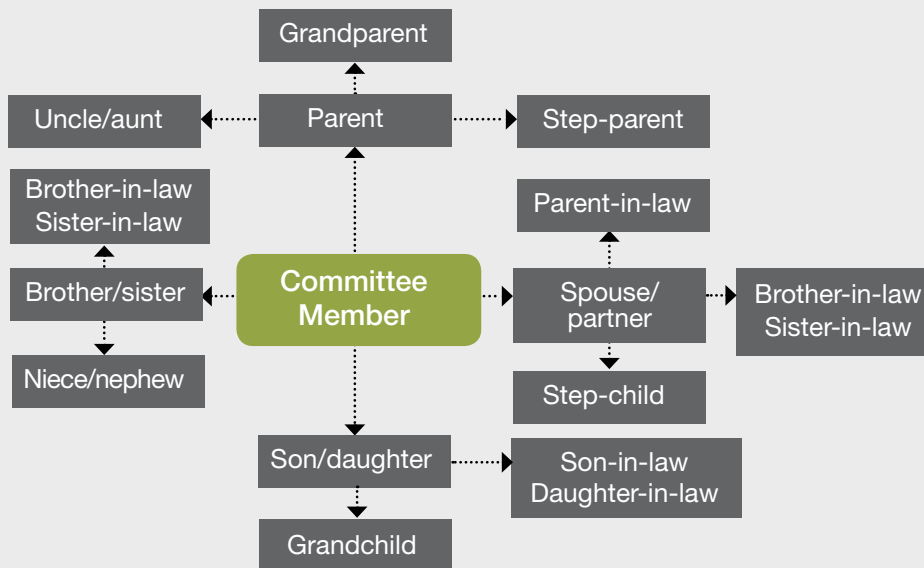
Grandparent

Uncle/aunt

Parent

Step-parent

Brother-in-law
Sister-in-law

Parent-in-law

Brother/sister

Committee Member

Spouse/partner

Brother-in-law
Sister-in-law

Niece/nephew

Step-child

Son/daughter

Son-in-law
Daughter-in-law

Grandchild